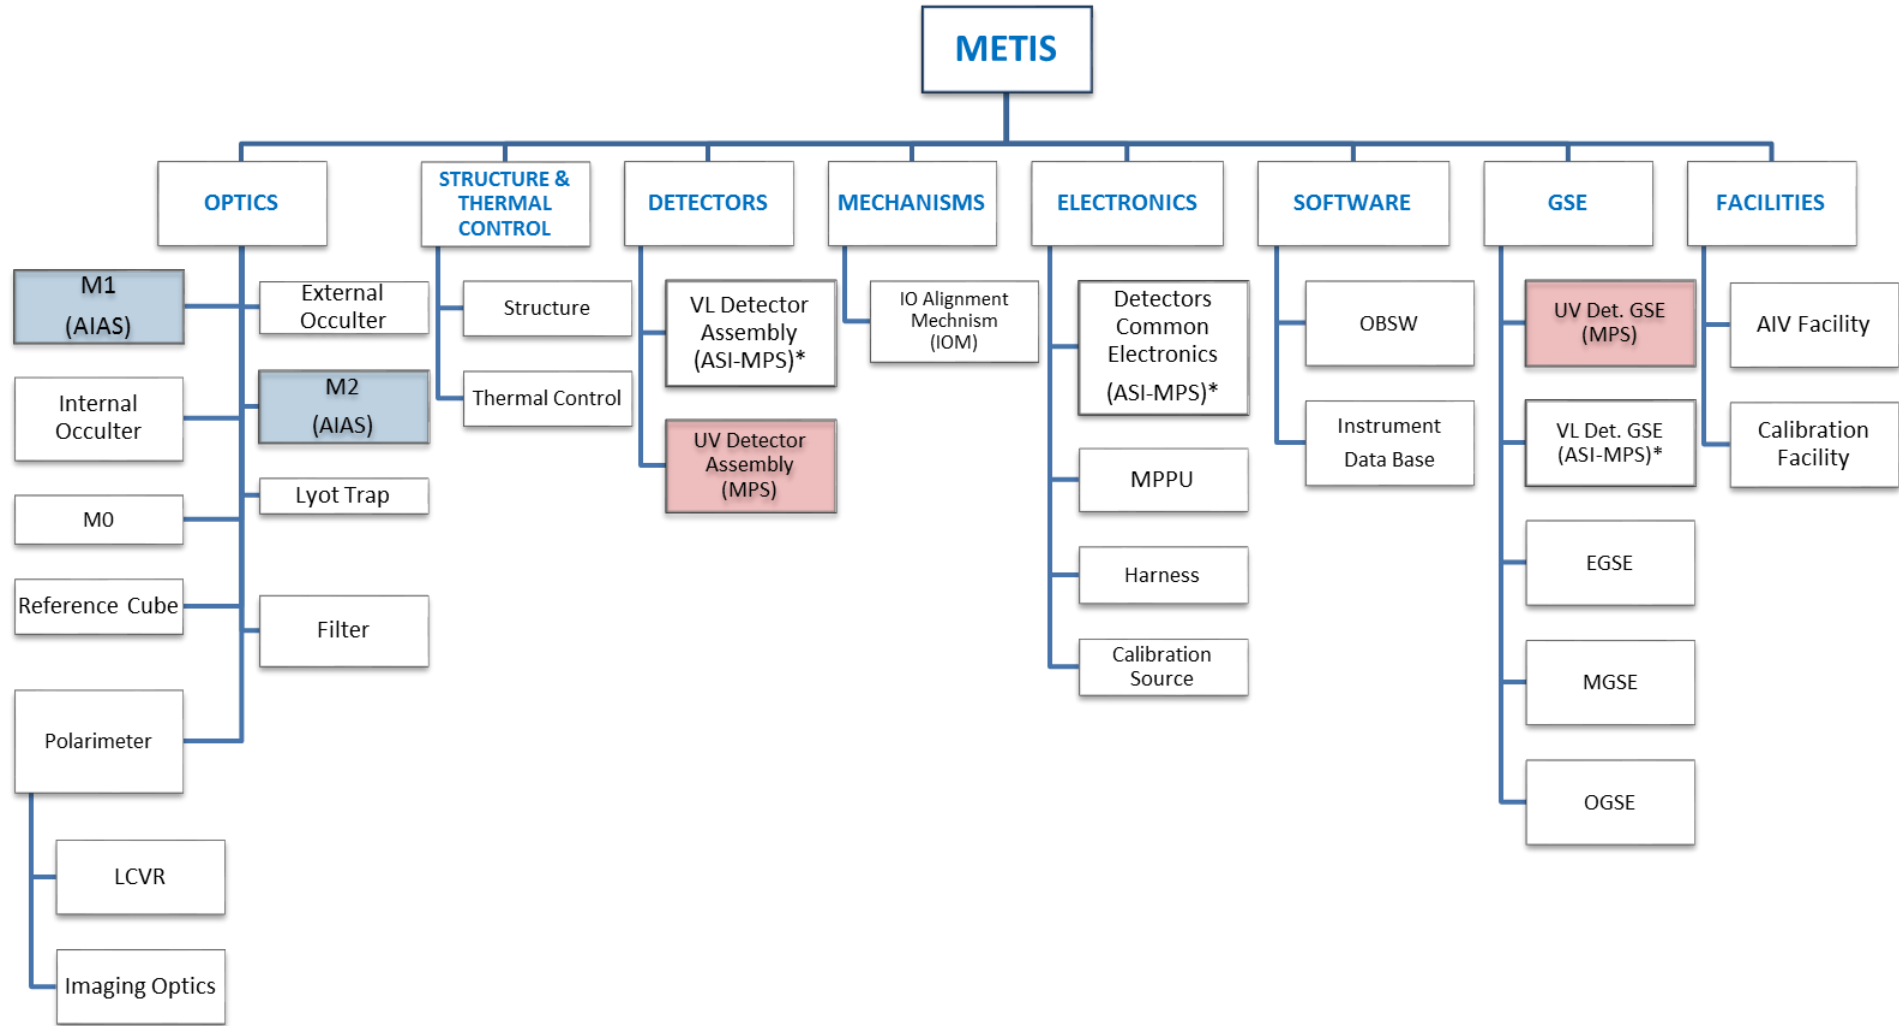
METIS

OPTICS

M1 (AIAS)

External Occulter

Internal Occulter

M2 (AIAS)

Lyot Trap

M0

Reference Cube

Filter

Polarimeter

LCVR

Imaging Optics

STRUCTURE & THERMAL CONTROL

Structure

Thermal Control

DETECTORS

VL Detector Assembly (ASI-MPS)*

UV Detector Assembly (MPS)

MECHANISMS

IO Alignment Mechnism (IOM)

ELECTRONICS

Detectors Common Electronics (ASI-MPS)*

MPPU

Harness

Calibration Source

SOFTWARE

OBSW

Instrument Data Base

GSE

UV Det. GSE (MPS)

VL Det. GSE (ASI-MPS)*

EGSE

MGSE

OGSE

FACILITIES

AIV Facility

Calibration Facility